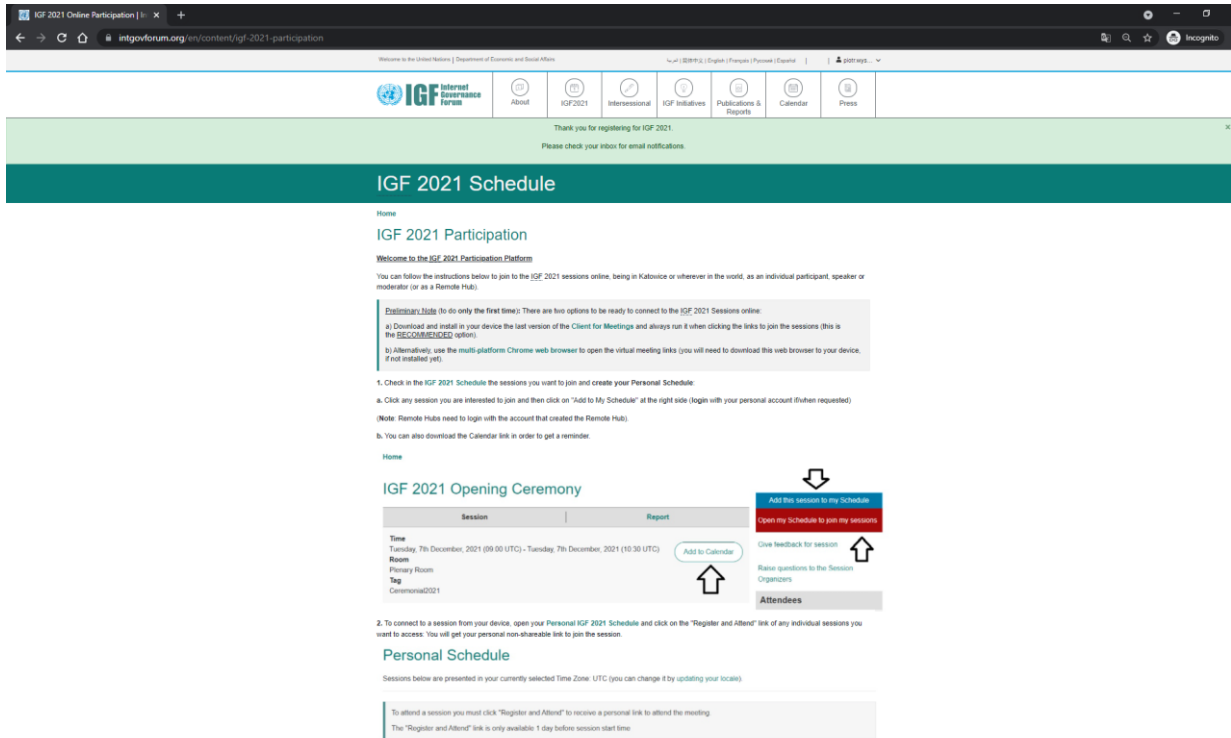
IGF 2021 Online Participation | In ×

intgovforum.org/en/content/igf-2021-participation

Incognito

Welcome to the United Nations | Department of Economic and Social Affairs

العربية | 简体中文 | English | Français | Русский | Español

piotr.wys...

IGF Internet Governance Forum

About

IGF2021

Intersessional

IGF Initiatives

Publications & Reports

Calendar

Press

Thank you for registering for IGF 2021.

Please check your inbox for email notifications.

IGF 2021 Schedule

Home

IGF 2021 Participation

Welcome to the IGF 2021 Participation Platform

You can follow the instructions below to join to the IGF 2021 sessions online, being in Katowice or wherever in the world, as an individual participant, speaker or moderator (or as a Remote Hub).

Preliminary Note (to do only the first time): There are two options to be ready to connect to the IGF 2021 Sessions online:

a) Download and install in your device the last version of the Client for Meetings and always run it when clicking the links to join the sessions (this is the RECOMMENDED option).

b) Alternatively, use the multi-platform Chrome web browser to open the virtual meeting links (you will need to download this web browser to your device, if not installed yet).

1. Check in the IGF 2021 Schedule the sessions you want to join and create your Personal Schedule:

a. Click any session you are interested to join and then click on "Add to My Schedule" at the right side (login with your personal account if/when requested)

(Note: Remote Hubs need to login with the account that created the Remote Hub).

b. You can also download the Calendar link in order to get a reminder.

Home

IGF 2021 Opening Ceremony

| Session | Report |
|---|---|

Time
Tuesday, 7th December, 2021 (09:00 UTC) - Tuesday, 7th December, 2021 (10:30 UTC)
Room
Plenary Room
Tag
Ceremonia2021

Add to Calendar

Add this session to my Schedule

Open my Schedule to join my sessions

Give feedback for session

Raise questions to the Session Organizers

Attendees

2. To connect to a session from your device, open your Personal IGF 2021 Schedule and click on the "Register and Attend" link of any individual sessions you want to access: You will get your personal non-shareable link to join the session.

Personal Schedule

Sessions below are presented in your currently selected Time Zone: UTC (you can change it by updating your locale).

To attend a session you must click "Register and Attend" to receive a personal link to attend the meeting.

The "Register and Attend" link is only available 1 day before session start time